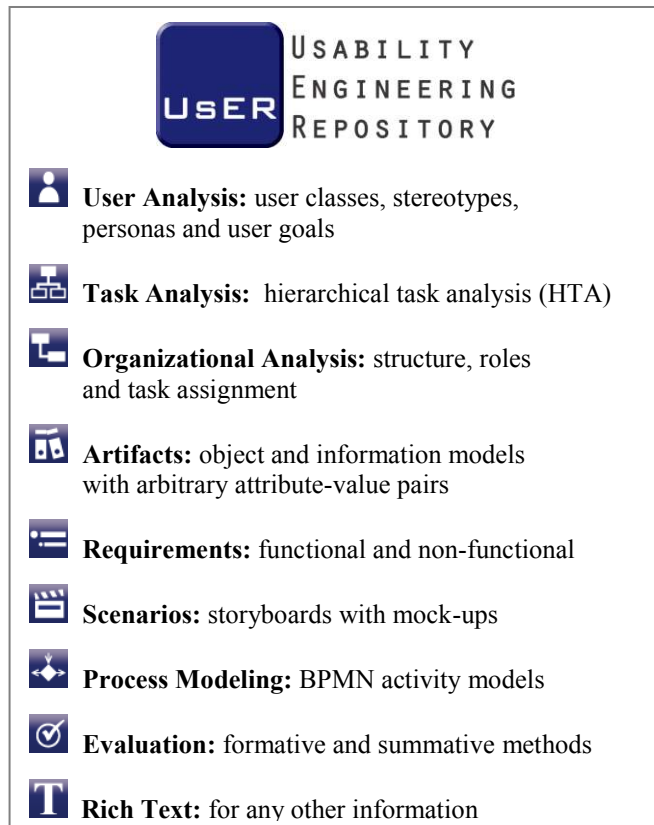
UsER

USABILITY ENGINEERING REPOSITORY

User Analysis: user classes, stereotypes, personas and user goals

Task Analysis: hierarchical task analysis (HTA)

Organizational Analysis: structure, roles and task assignment

Artifacts: object and information models with arbitrary attribute-value pairs

Requirements: functional and non-functional

Scenarios: storyboards with mock-ups

Process Modeling: BPMN activity models

Evaluation: formative and summative methods

Rich Text: for any other information